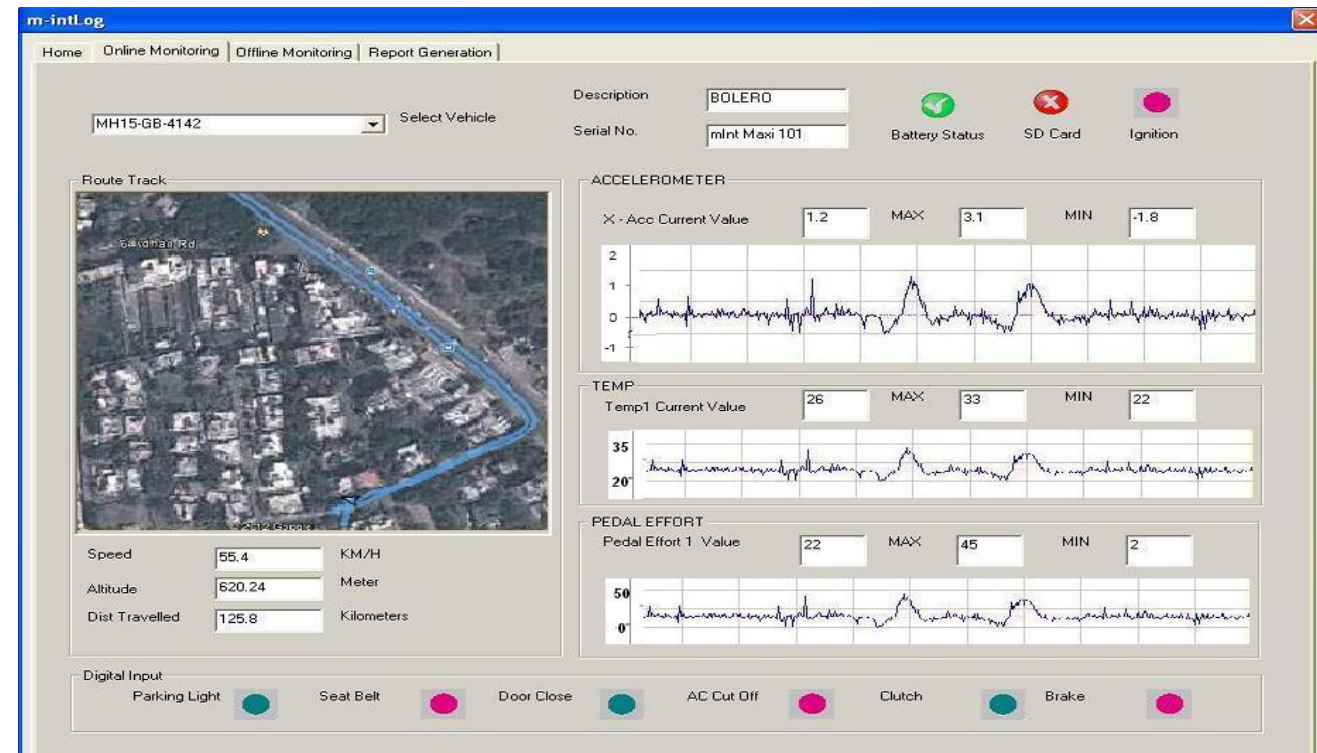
m-intLog

Home | Online Monitoring | Offline Monitoring | Report Generation

MH15-GB-4142
Select Vehicle

Description BOLERO
Serial No. mInt Maxi 101

Battery Status
SD Card
Ignition

Route Track

Gandhan Rd
©2012 Google

Speed 55.4 KM/H
Altitude 620.24 Meter
Dist Travelled 125.8 Kilometers

ACCELEROMETER
X - Acc Current Value 1.2 MAX 3.1 MIN -1.8
2
1
0
-1

TEMP
Temp1 Current Value 26 MAX 33 MIN 22
35
20

PEDAL EFFORT
Pedal Effort 1 Value 22 MAX 45 MIN 2
50
0

Digital Input
Parking Light
Seat Belt
Door Close
AC Cut Off
Clutch
Brake